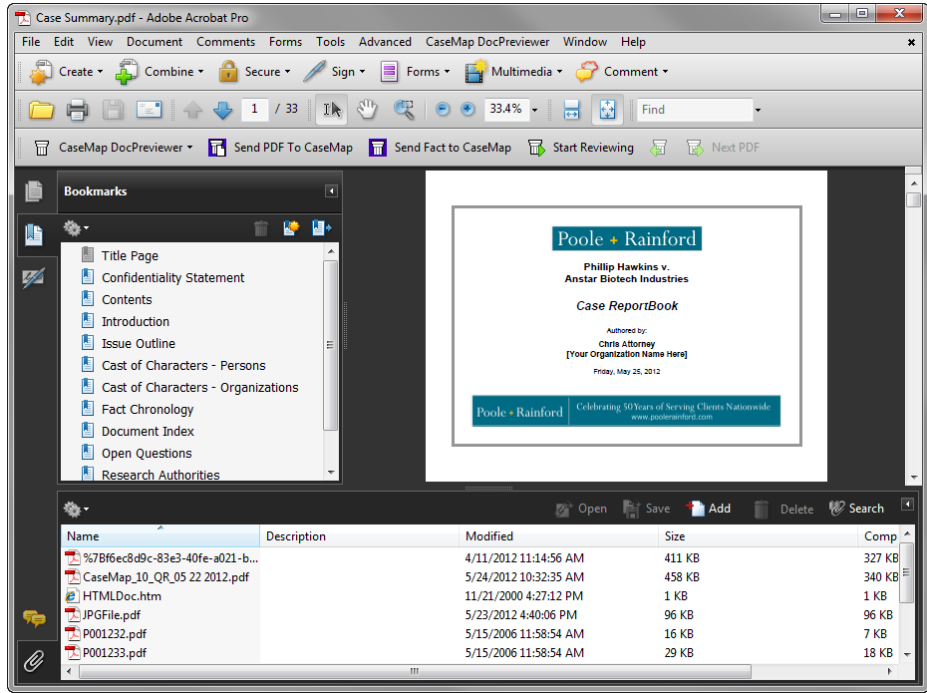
Case Summary.pdf - Adobe Acrobat Pro

File Edit View Document Comments Forms Tools Advanced CaseMap DocPreviewer Window Help

Create Combine Secure Sign Forms Multimedia Comment

1 / 33 33.4% Find

CaseMap DocPreviewer Send PDF To CaseMap Send Fact to CaseMap Start Reviewing Next PDF

Bookmarks

Title Page
Confidentiality Statement
Contents
Introduction
Issue Outline
Cast of Characters - Persons
Cast of Characters - Organizations
Fact Chronology
Document Index
Open Questions
Research Authorities

Poole + Rainford

Phillip Hawkins v.
Anstar Biotech Industries

Case ReportBook

Authored by:
Chris Attorney
[Your Organization Name Here]

Friday, May 25, 2012

Poole + Rainford Celebrating 50 Years of Serving Clients Nationwide www.poolerainford.com

Open Save Add Delete Search

| Name | Description | Modified | Size | Comp |
|---|---|---|---|---|
| %7Bf6ec8d9c-83e3-40fe-a021-b... | | 4/11/2012 11:14:56 AM | 411 KB | 327 KB |
| CaseMap_10_QR_05 22 2012.pdf | | 5/24/2012 10:32:35 AM | 458 KB | 340 KB |
| HTMLDoc.htm | | 11/21/2000 4:27:12 PM | 1 KB | 1 KB |
| JPGFile.pdf | | 5/23/2012 4:40:06 PM | 96 KB | 96 KB |
| P001232.pdf | | 5/15/2006 11:58:54 AM | 16 KB | 7 KB |
| P001233.pdf | | 5/15/2006 11:58:54 AM | 29 KB | 18 KB |